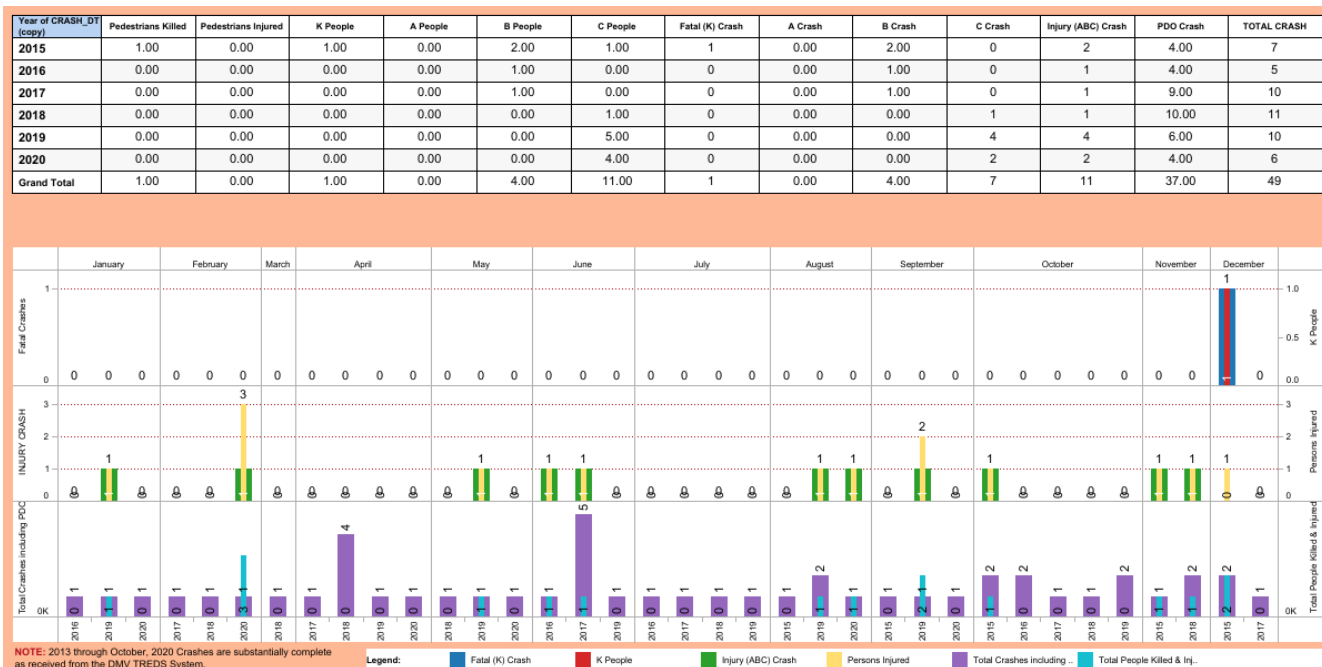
| Year of CRASH_DT (copy) | Pedestrians Killed | Pedestrians Injured | K People | A People | B People | C People | Fatal (K) Crash | A Crash | B Crash | C Crash | Injury (ABC) Crash | PDO Crash | TOTAL CRASH |
|---|---|---|---|---|---|---|---|---|---|---|---|---|---|
| 2015 | 1.00 | 0.00 | 1.00 | 0.00 | 2.00 | 1.00 | 1 | 0.00 | 2.00 | 0 | 2 | 4.00 | 7 |
| 2016 | 0.00 | 0.00 | 0.00 | 0.00 | 1.00 | 0.00 | 0 | 0.00 | 1.00 | 0 | 1 | 4.00 | 5 |
| 2017 | 0.00 | 0.00 | 0.00 | 0.00 | 1.00 | 0.00 | 0 | 0.00 | 1.00 | 0 | 1 | 9.00 | 10 |
| 2018 | 0.00 | 0.00 | 0.00 | 0.00 | 0.00 | 1.00 | 0 | 0.00 | 0.00 | 1 | 1 | 10.00 | 11 |
| 2019 | 0.00 | 0.00 | 0.00 | 0.00 | 0.00 | 5.00 | 0 | 0.00 | 0.00 | 4 | 4 | 6.00 | 10 |
| 2020 | 0.00 | 0.00 | 0.00 | 0.00 | 0.00 | 4.00 | 0 | 0.00 | 0.00 | 2 | 2 | 4.00 | 6 |
| Grand Total | 1.00 | 0.00 | 1.00 | 0.00 | 4.00 | 11.00 | 1 | 0.00 | 4.00 | 7 | 11 | 37.00 | 49 |

January February March April May June July August September October November December

Fatal Crashes
K People
1 0 1.0 0.5 0.0
0 0 0 0 0 0 0 0 0 0 0 0 0 0 0 0 0 0 0 0 0 0 0 0 0 0 0 0 0 0 0 0 0 0 0 0 1 0

INJURY CRASH
Persons Injured
3 2 1 0
1 3 1 1 1 1 1 2 1 1 1 1 0

Total Crashes including PDO
Total People Killed & Injured
0K 0K
1 1 1 1 1 1 1 4 1 1 1 1 1 5 1 1 1 1 1 2 1 1 1 1 2 2 1 1 2 1 2 2 1

2016 2019 2020 2017 2018 2020 2018 2017 2018 2019 2020 2018 2019 2020 2016 2017 2018 2016 2017 2018 2015 2019 2020 2015 2019 2020 2015 2016 2017 2018 2019 2015 2018 2015 2017

NOTE: 2013 through October, 2020 Crashes are substantially complete as received from the DMV TREDS System.

Legend: Fatal (K) Crash K People Injury (ABC) Crash Persons Injured Total Crashes including .. Total People Killed & Inj..